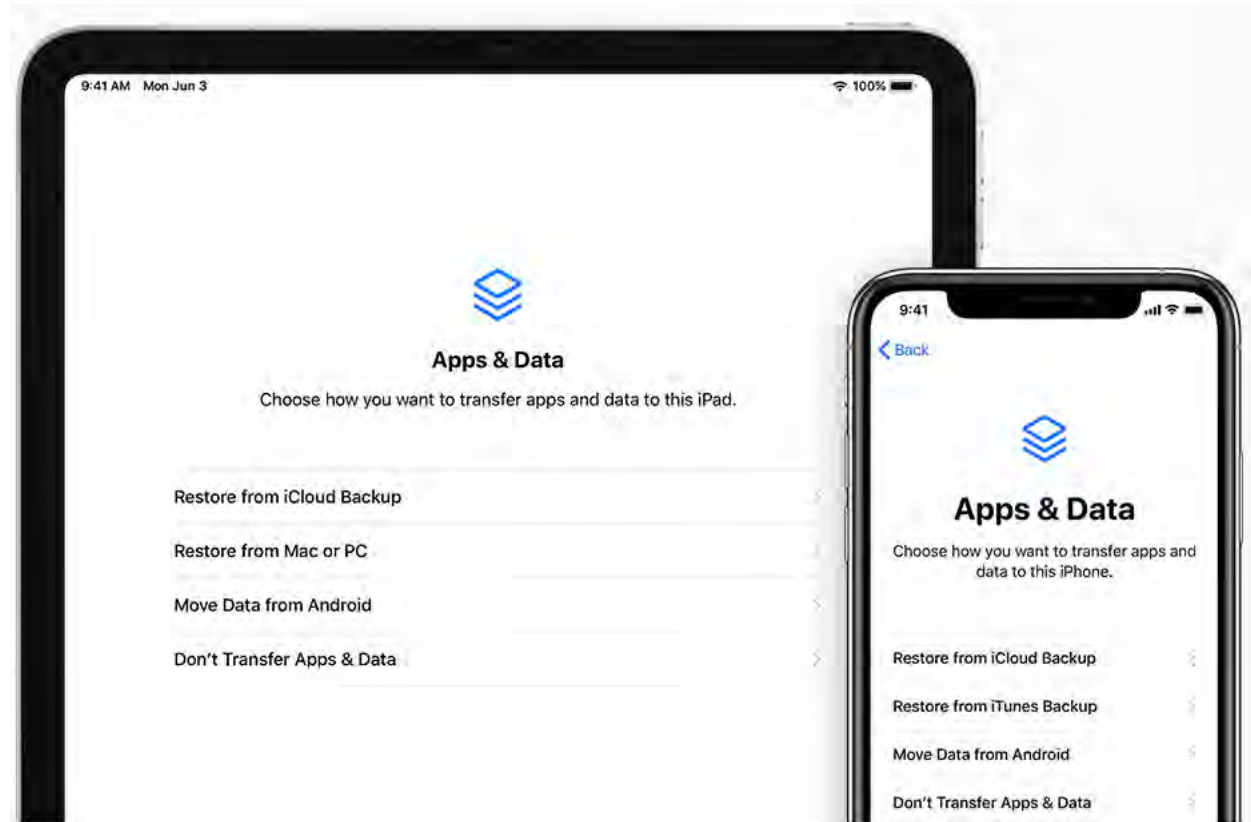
9:41 AM Mon Jun 3

100%

Apps & Data

Choose how you want to transfer apps and data to this iPad.

Restore from iCloud Backup

Restore from Mac or PC

Move Data from Android

Don't Transfer Apps & Data

9:41

Back

Apps & Data

Choose how you want to transfer apps and data to this iPhone.

Restore from iCloud Backup

Restore from iTunes Backup

Move Data from Android

Don't Transfer Apps & Data